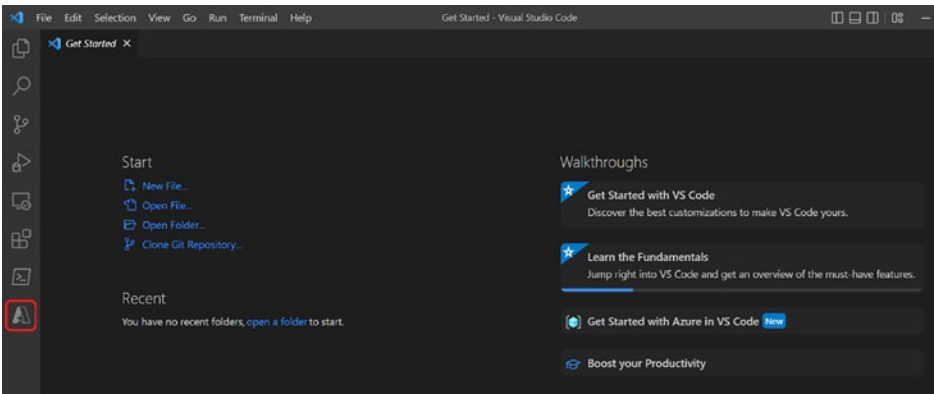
File Edit Selection View Go Run Terminal Help

Get Started - Visual Studio Code

Get Started ×

Start

New File...

Open File...

Open Folder...

Clone Git Repository...

Recent

You have no recent folders, open a folder to start.

Walkthroughs

Get Started with VS Code

Discover the best customizations to make VS Code yours.

Learn the Fundamentals

Jump right into VS Code and get an overview of the must-have features.

Get Started with Azure in VS Code New

Boost your Productivity